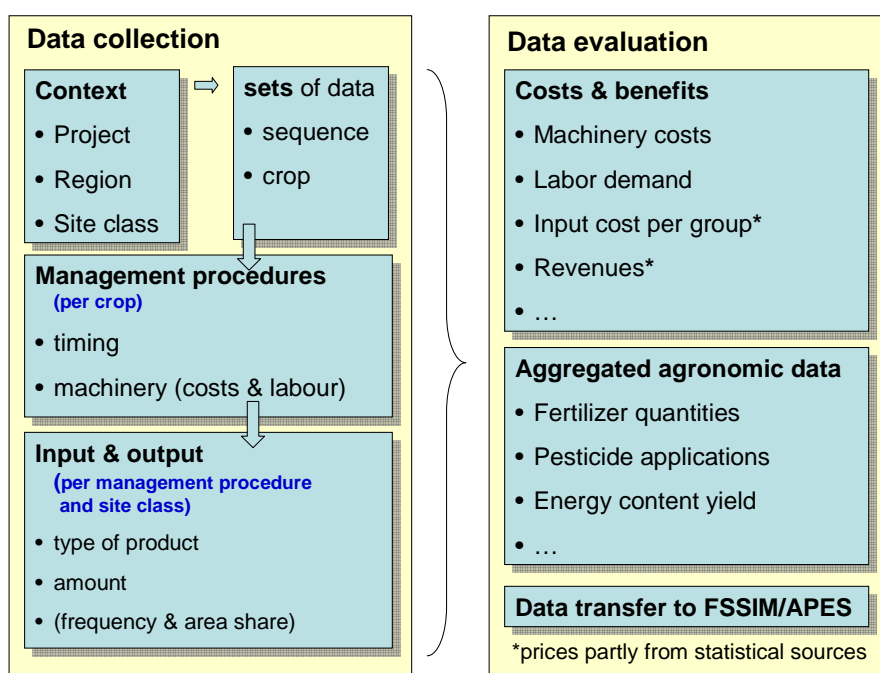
Data collection

Context
• Project
• Region
• Site class

sets of data
• sequence
• crop

Management procedures
(per crop)
• timing
• machinery (costs & labour)

Input & output
(per management procedure and site class)
• type of product
• amount
• (frequency & area share)

Data evaluation

Costs & benefits
• Machinery costs
• Labor demand
• Input cost per group*
• Revenues*
• …

Aggregated agronomic data
• Fertilizer quantities
• Pesticide applications
• Energy content yield
• …

Data transfer to FSSIM/APES

*prices partly from statistical sources